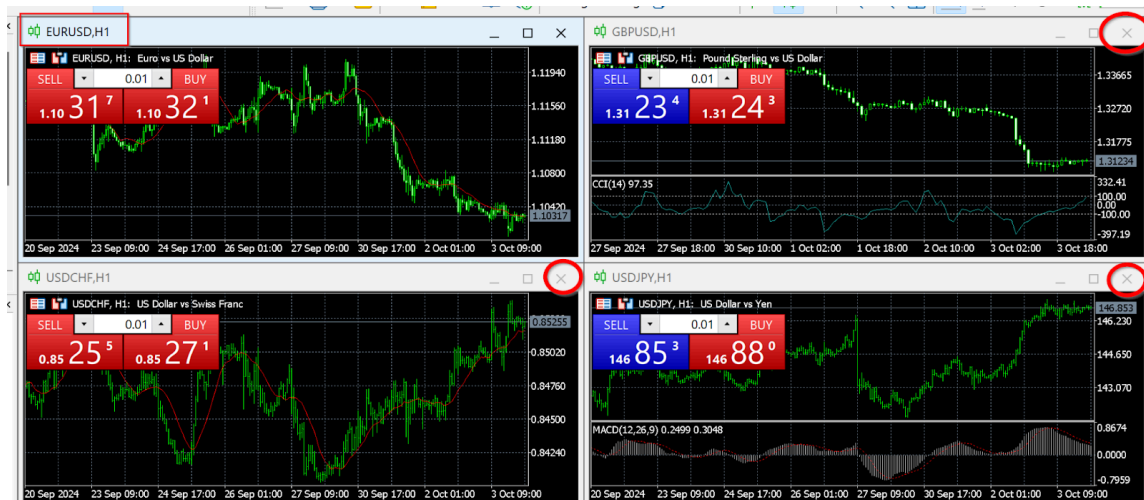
EURUSD,H1

EURUSD, H1: Euro vs US Dollar

SELL 0.01 BUY

1.10 31 7 1.10 32 1

1.11940
1.11560
1.11180
1.10800
1.10420
1.10317

20 Sep 2024 23 Sep 09:00 24 Sep 17:00 26 Sep 01:00 27 Sep 09:00 30 Sep 17:00 2 Oct 01:00 3 Oct 09:00

GBPUSD,H1

GBPUSD, H1: Pound Sterling vs US Dollar

SELL 0.01 BUY

1.31 23 4 1.31 24 3

1.33665
1.32720
1.31775
1.31234

CCI(14) 97.35

332.41
100.00
0.00
-100.00
-397.19

27 Sep 2024 27 Sep 18:00 30 Sep 10:00 1 Oct 02:00 1 Oct 18:00 2 Oct 10:00 3 Oct 02:00 3 Oct 18:00

USDCHF,H1

USDCHF, H1: US Dollar vs Swiss Franc

SELL 0.01 BUY

0.85 25 5 0.85 27 1

0.85255
0.85020
0.84760
0.84500
0.84240

20 Sep 2024 23 Sep 09:00 24 Sep 17:00 26 Sep 01:00 27 Sep 09:00 30 Sep 17:00 2 Oct 01:00 3 Oct 09:00

USDJPY,H1

USDJPY, H1: US Dollar vs Yen

SELL 0.01 BUY

146 85 3 146 88 0

146.853
146.230
144.650
143.070

MACD(12,26,9) 0.2499 0.3048

0.8674
0.0000
-0.7959

20 Sep 2024 23 Sep 09:00 24 Sep 17:00 26 Sep 01:00 27 Sep 09:00 30 Sep 17:00 2 Oct 01:00 3 Oct 09:00